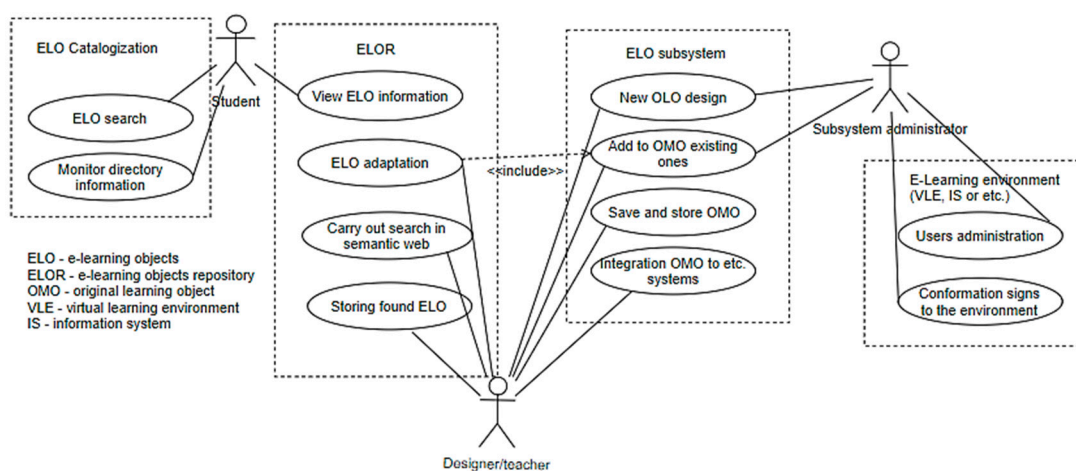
ELO Catalogization

ELO search

Monitor directory information

Student

ELOR

View ELO information

ELO adaptation

Carry out search in semantic web

Storing found ELO

<<include>>

ELO subsystem

New OLO design

Add to OMO existing ones

Save and store OMO

Integration OMO to etc. systems

Subsystem administrator

E-Learning environment (VLE, IS or etc.)

Users administration

Conformation signs to the environment

ELO - e-learning objects
ELOR - e-learning objects repository
OMO - original learning object
VLE - virtual learning environment
IS - information system

Designer/teacher